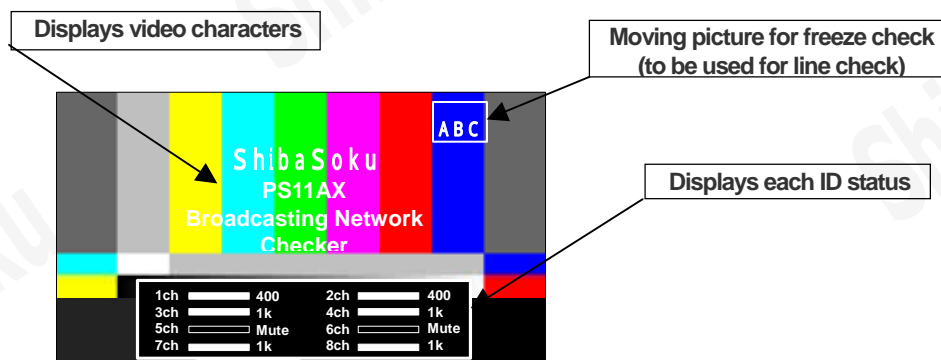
Displays video characters

Moving picture for freeze check (to be used for line check)

ABC

ShibaSoku
PS11AX
Broadcasting Network Checker

Displays each ID status

1ch 400
2ch 400
3ch 1k
4ch 1k
5ch Mute
6ch Mute
7ch 1k
8ch 1k